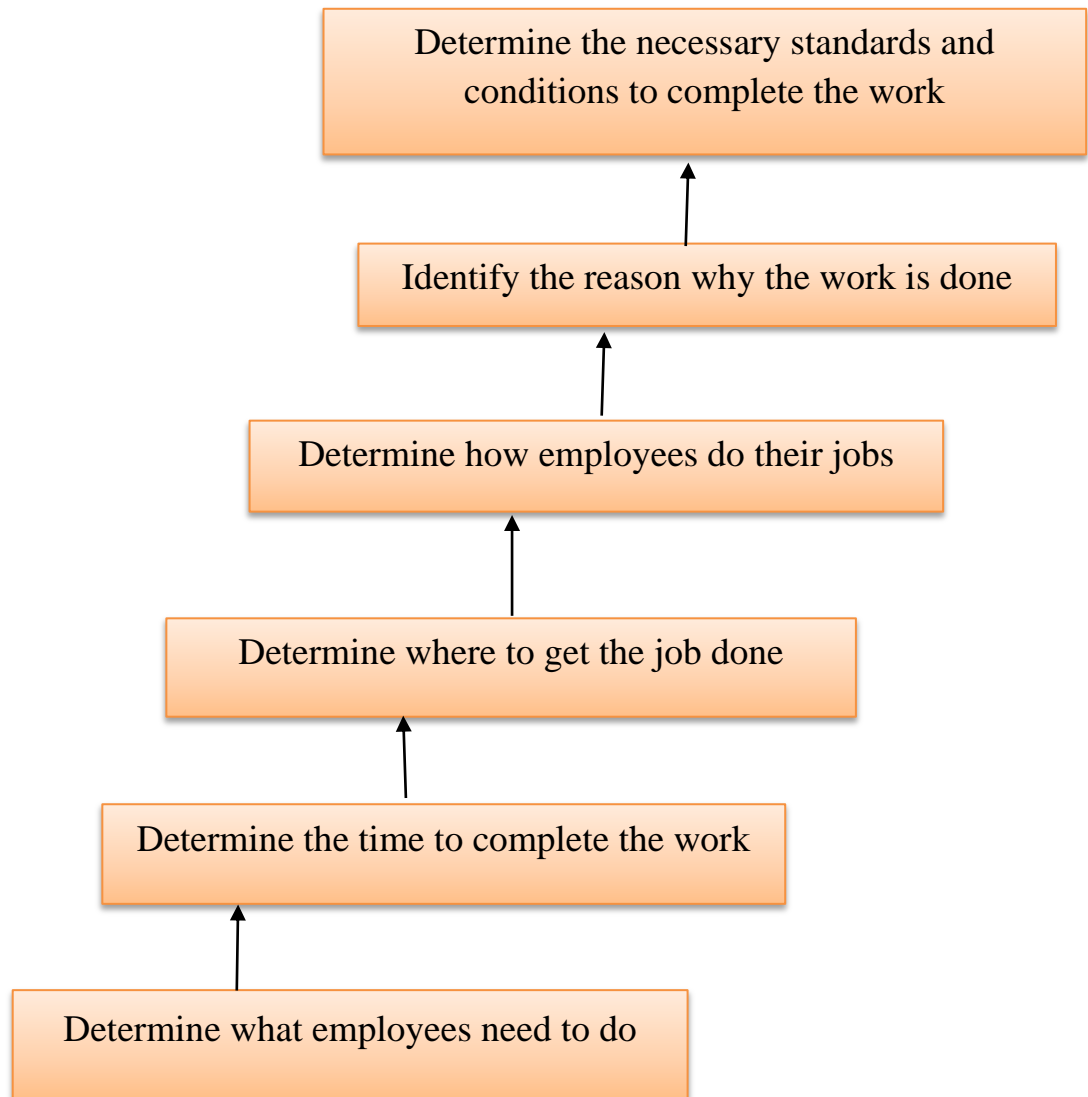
Determine the necessary standards and conditions to complete the work

Identify the reason why the work is done

Determine how employees do their jobs

Determine where to get the job done

Determine the time to complete the work

Determine what employees need to do